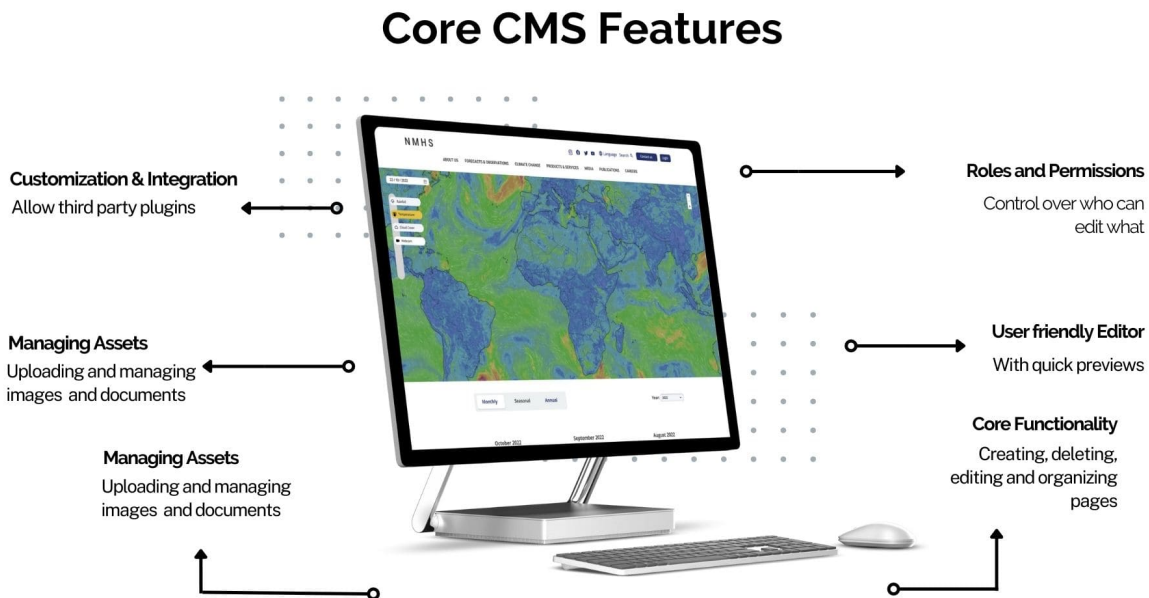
Core CMS Features

Customization & Integration
Allow third party plugins

Managing Assets
Uploading and managing images and documents

Managing Assets
Uploading and managing images and documents

NMHS

ABOUT US FORECASTS & OBSERVATIONS CLIMATE CHANGE PRODUCTS & SERVICES MEDIA PUBLICATIONS CAREERS

Monthly Seasonal Annual

Year: 2022

October 2022 September 2022 August 2022

Roles and Permissions
Control over who can edit what

User friendly Editor
With quick previews

Core Functionality
Creating, deleting, editing and organizing pages